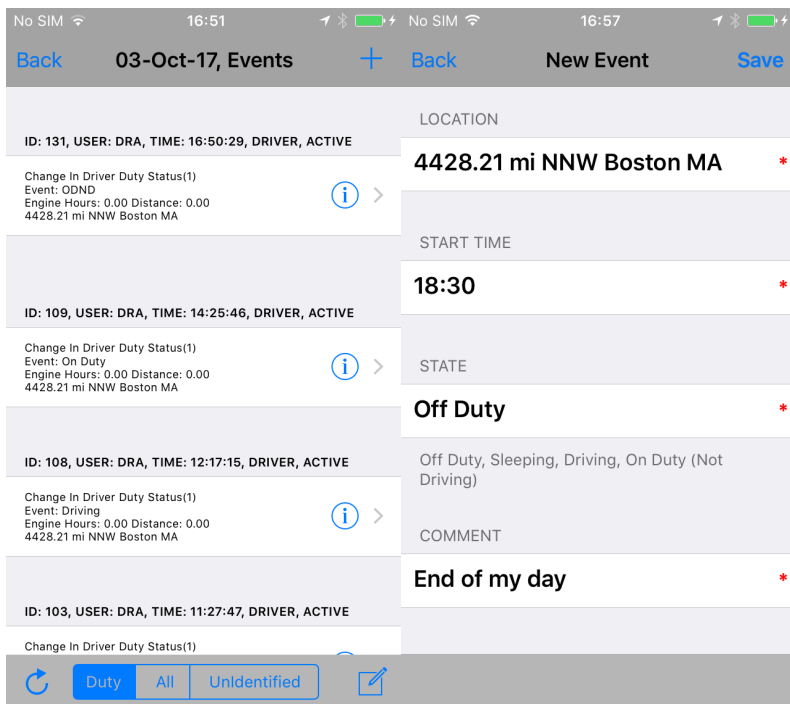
No SIM 16:51

Back 03-Oct-17, Events +

ID: 131, USER: DRA, TIME: 16:50:29, DRIVER, ACTIVE

Change In Driver Duty Status(1)
Event: ODND
Engine Hours: 0.00 Distance: 0.00
4428.21 mi NNW Boston MA

ID: 109, USER: DRA, TIME: 14:25:46, DRIVER, ACTIVE

Change In Driver Duty Status(1)
Event: On Duty
Engine Hours: 0.00 Distance: 0.00
4428.21 mi NNW Boston MA

ID: 108, USER: DRA, TIME: 12:17:15, DRIVER, ACTIVE

Change In Driver Duty Status(1)
Event: Driving
Engine Hours: 0.00 Distance: 0.00
4428.21 mi NNW Boston MA

ID: 103, USER: DRA, TIME: 11:27:47, DRIVER, ACTIVE

Change In Driver Duty Status(1)

Duty All Unidentified

No SIM 16:57

Back New Event Save

LOCATION

4428.21 mi NNW Boston MA *

START TIME

18:30 *

STATE

Off Duty *

Off Duty, Sleeping, Driving, On Duty (Not Driving)

COMMENT

End of my day *